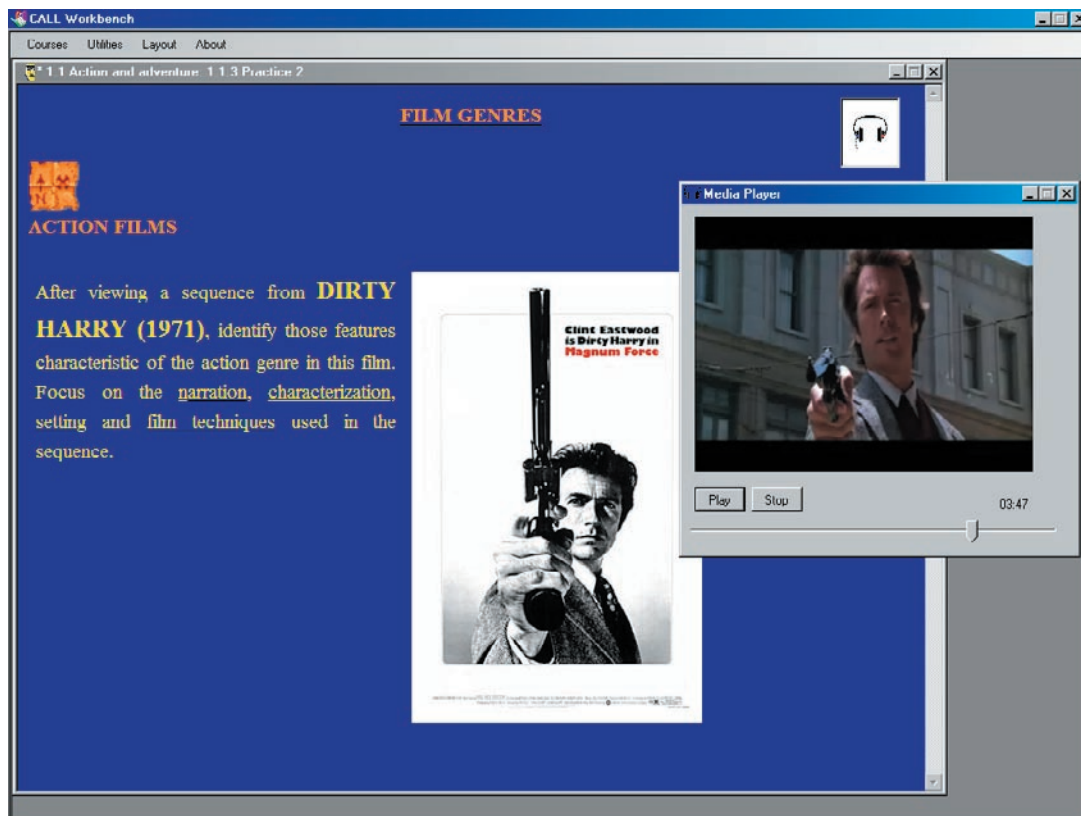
CALL Workbench

Courses Utilities Layout About

1.1 Action and adventure 1.1.3 Practice 2

FILM GENRES

ACTION FILMS

After viewing a sequence from DIRTY HARRY (1971), identify those features characteristic of the action genre in this film. Focus on the narration, characterization, setting and film techniques used in the sequence.

Clint Eastwood is Dirty Harry in Magnum Force

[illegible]

Media Player

Play Stop

03:47